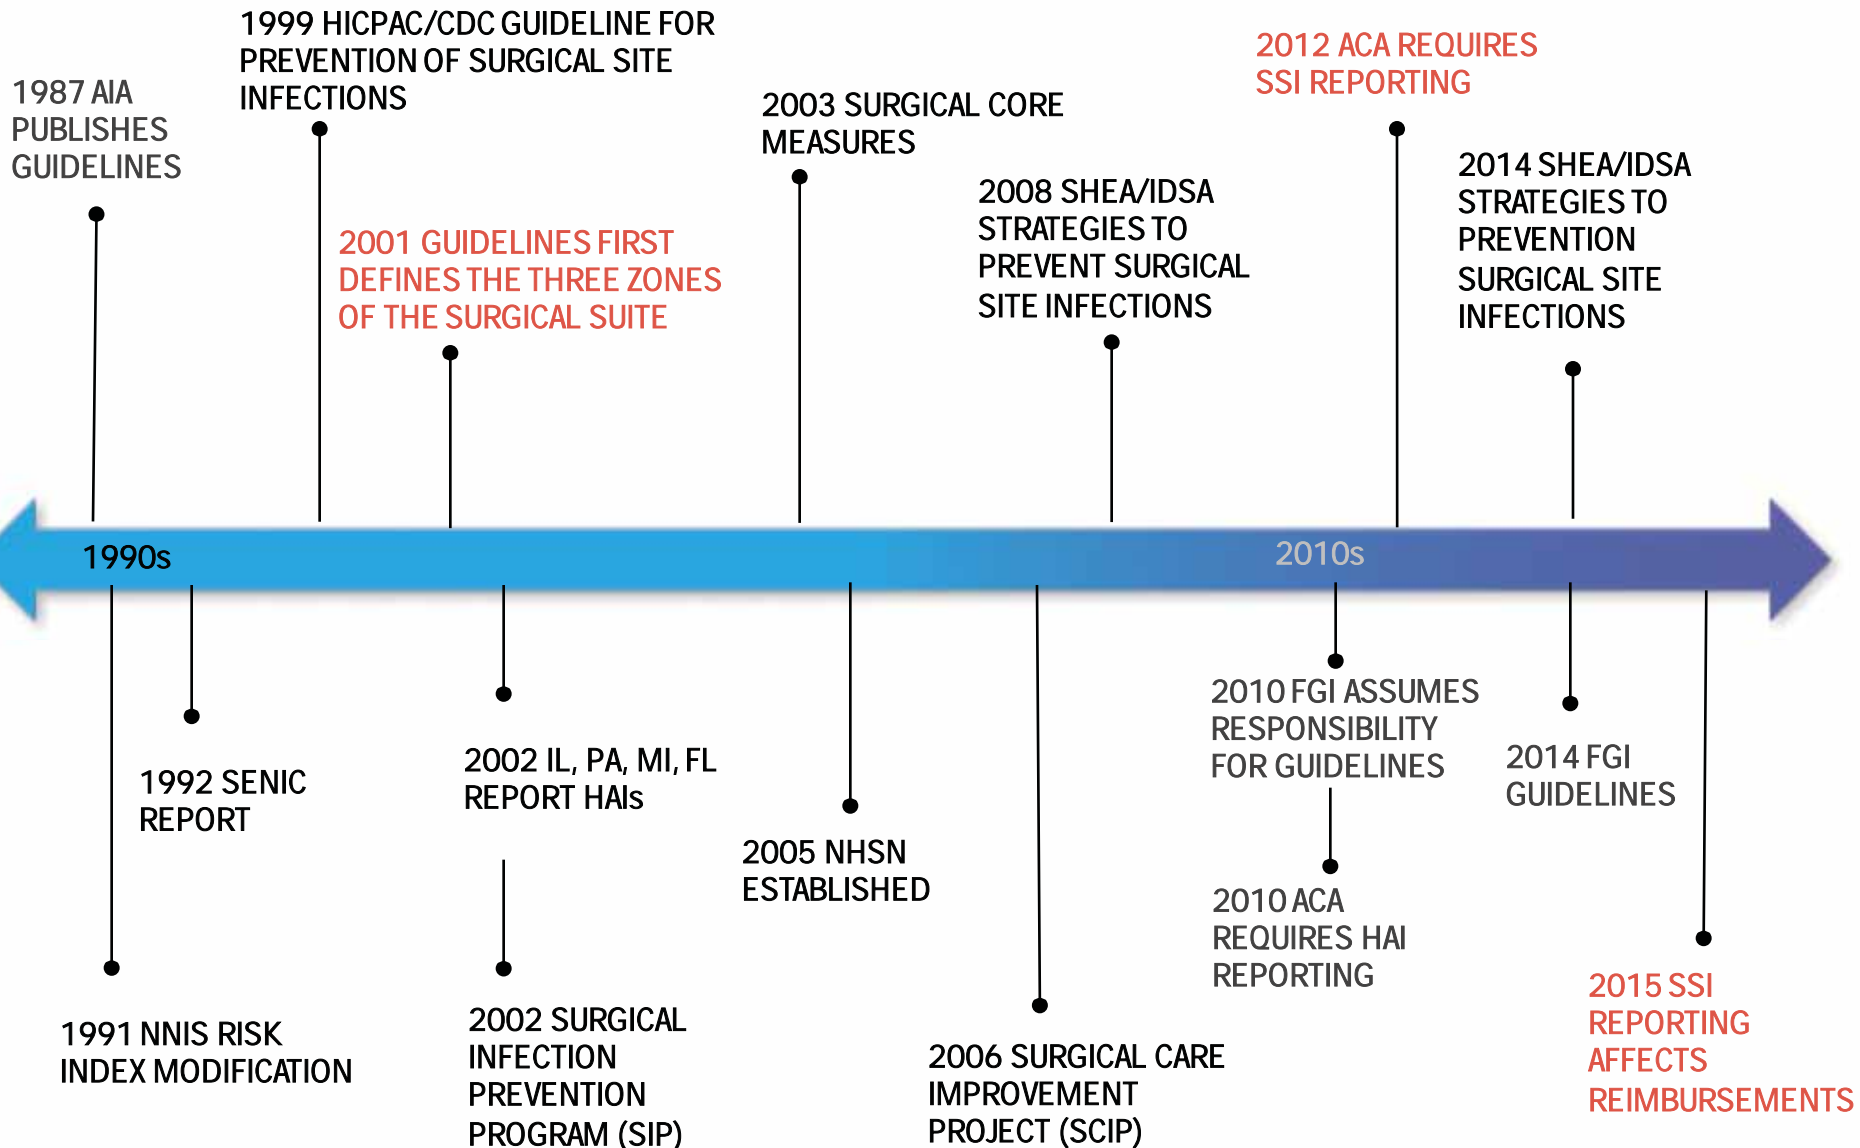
1987 AIA PUBLISHES GUIDELINES

1999 HICPAC/CDC GUIDELINE FOR PREVENTION OF SURGICAL SITE INFECTIONS

2001 GUIDELINES FIRST DEFINES THE THREE ZONES OF THE SURGICAL SUITE

2003 SURGICAL CORE MEASURES

2008 SHEA/IDSA STRATEGIES TO PREVENT SURGICAL SITE INFECTIONS

2012 ACA REQUIRES SSI REPORTING

2014 SHEA/IDSA STRATEGIES TO PREVENTION SURGICAL SITE INFECTIONS

1990s

2010s

1992 SENIC REPORT

1991 NNIS RISK INDEX MODIFICATION

2002 IL, PA, MI, FL REPORT HAIs

2002 SURGICAL INFECTION PREVENTION PROGRAM (SIP)

2005 NHSN ESTABLISHED

2006 SURGICAL CARE IMPROVEMENT PROJECT (SCIP)

2010 FGI ASSUMES RESPONSIBILITY FOR GUIDELINES

2010 ACA REQUIRES HAI REPORTING

2014 FGI GUIDELINES

2015 SSI REPORTING AFFECTS REIMBURSEMENTS